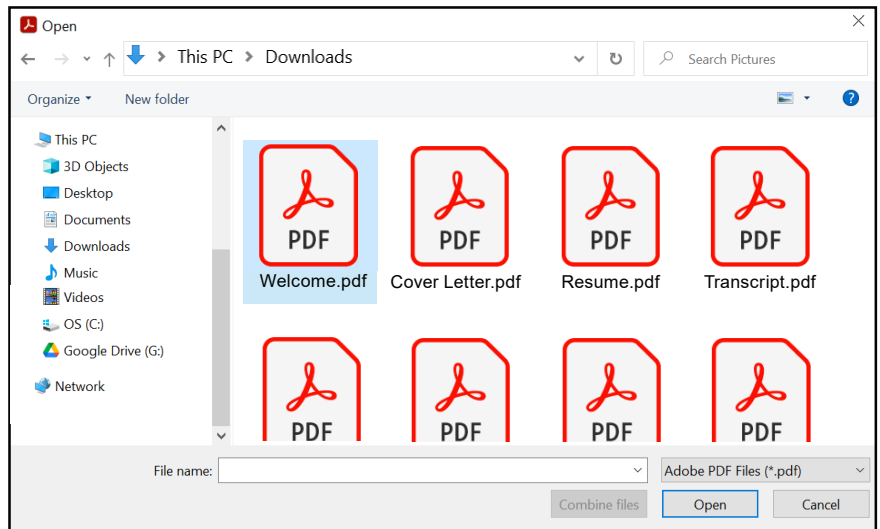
Open

This PC > Downloads

Search Pictures

Organize ▾ New folder

This PC
3D Objects
Desktop
Documents
Downloads
Music
Videos
OS (C:)
Google Drive (G:)
Network

PDF
Welcome.pdf
PDF
Cover Letter.pdf
PDF
Resume.pdf
PDF
Transcript.pdf
PDF
PDF
PDF
PDF

File name:
Adobe PDF Files (*.pdf)
Combine files
Open
Cancel